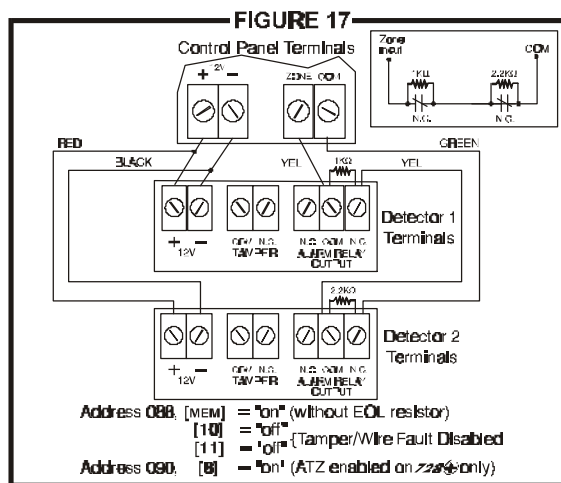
FIGURE 17

Control Panel Terminals

+ 12V −

ZONE COM

Zone input

COM

1KΩ

2.2KΩ

N.C.

N.C.

RED

GREEN

BLACK

YEL

1KΩ

YEL

+ −
12V

COM N.C.
TAMPER

N.O. COM N.C.
ALARM RELAY OUTPUT

Detector 1 Terminals

2.2KΩ

+ −
12V

COM N.C.
TAMPER

N.O. COM N.C.
ALARM RELAY OUTPUT

Detector 2 Terminals

Address 088, [MEM] = "on" (without EOL resistor)
[10] = "off"
[11] = "off" {Tamper/Wire Fault Disabled
Address 090, [8] = "on" (ATZ enabled on 728⊕ only)